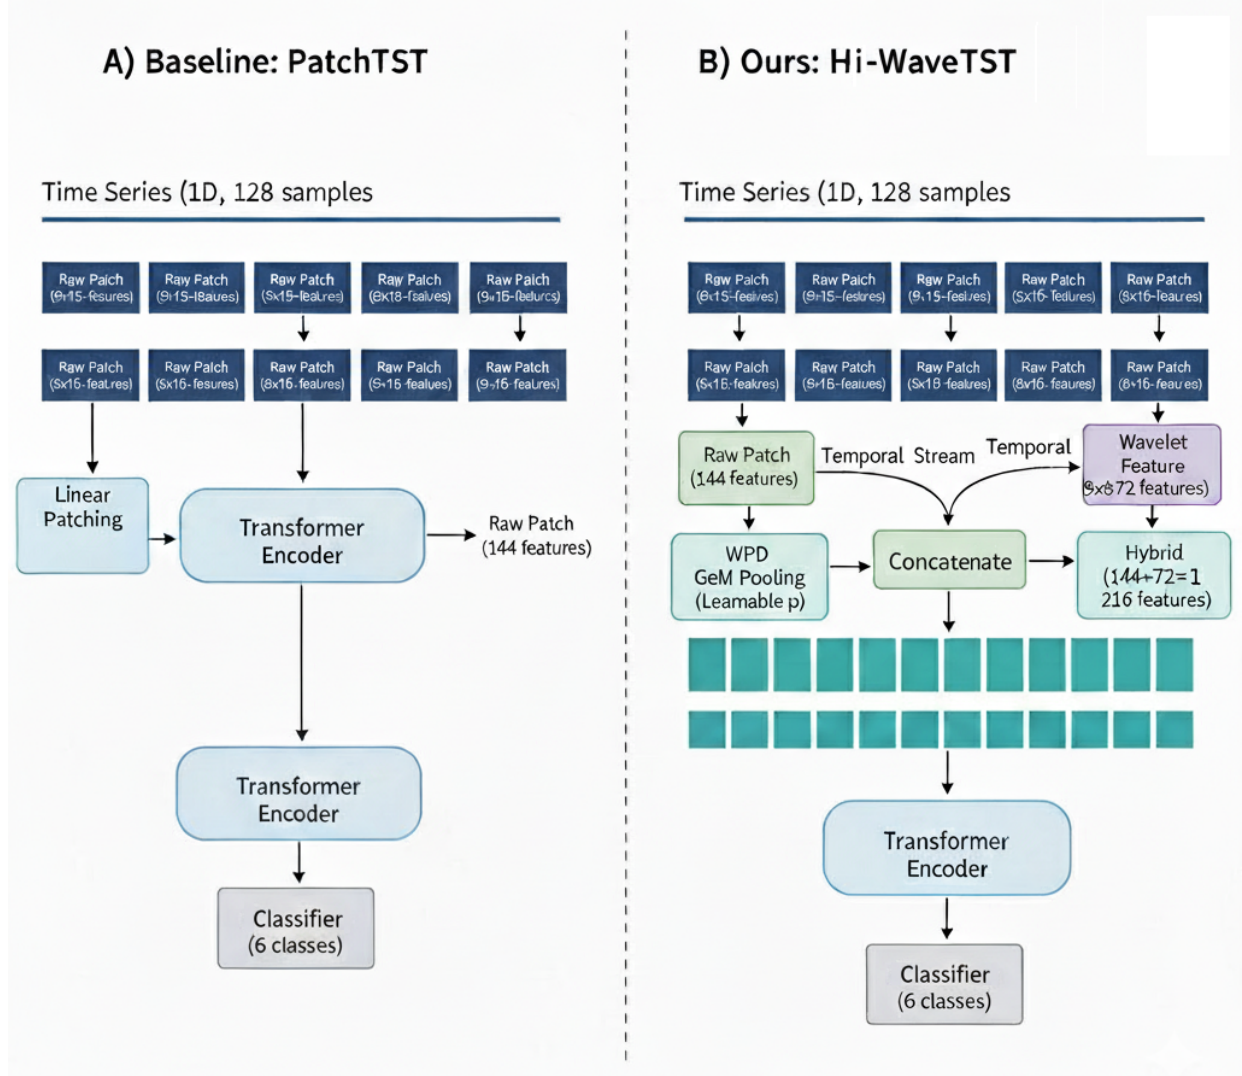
A) Baseline: PatchTST

Time Series (1D, 128 samples

Raw Patch (9×15-fesures)
Raw Patch (9×15-l8aues)
Raw Patch (Sx15-fealures)
Raw Patch (8×18-fealves)
Raw Patch (9×16-feelurcs)

Raw Patch (Sx16-features)
Raw Patch (Sx16-fesures)
Raw Patch (8x16-features)
Raw Patch (S×16-fealues)
Raw Patch (9×16-features)

Linear Patching

Transformer Encoder

Raw Patch (144 features)

Transformer Encoder

Classifier (6 classes)

B) Ours: Hi-WaveTST

Time Series (1D, 128 samples

Raw Patch (8×15-feaives)
Raw Patch (9×15-fesksres)
Raw Patch (9×15-fesiues)
Raw Patch (Sx16-Tedures)
Raw Patch (8x16-feaures)

Raw Patch (S×16-feakres)
Raw Patch (9×16-feaiues)
Raw Patch (Sx18-features)
Raw Patch (8x16-feaures)
Raw Patch (8×16-feaures)

Raw Patch (144 features)

Temporal Stream

Temporal

Wavelet Feature (9×872 features)

WPD GeM Pooling (Leamable p)

Concatenate

Hybrid (144+72=1 216 features)

Transformer Encoder

Classifier (6 classes)